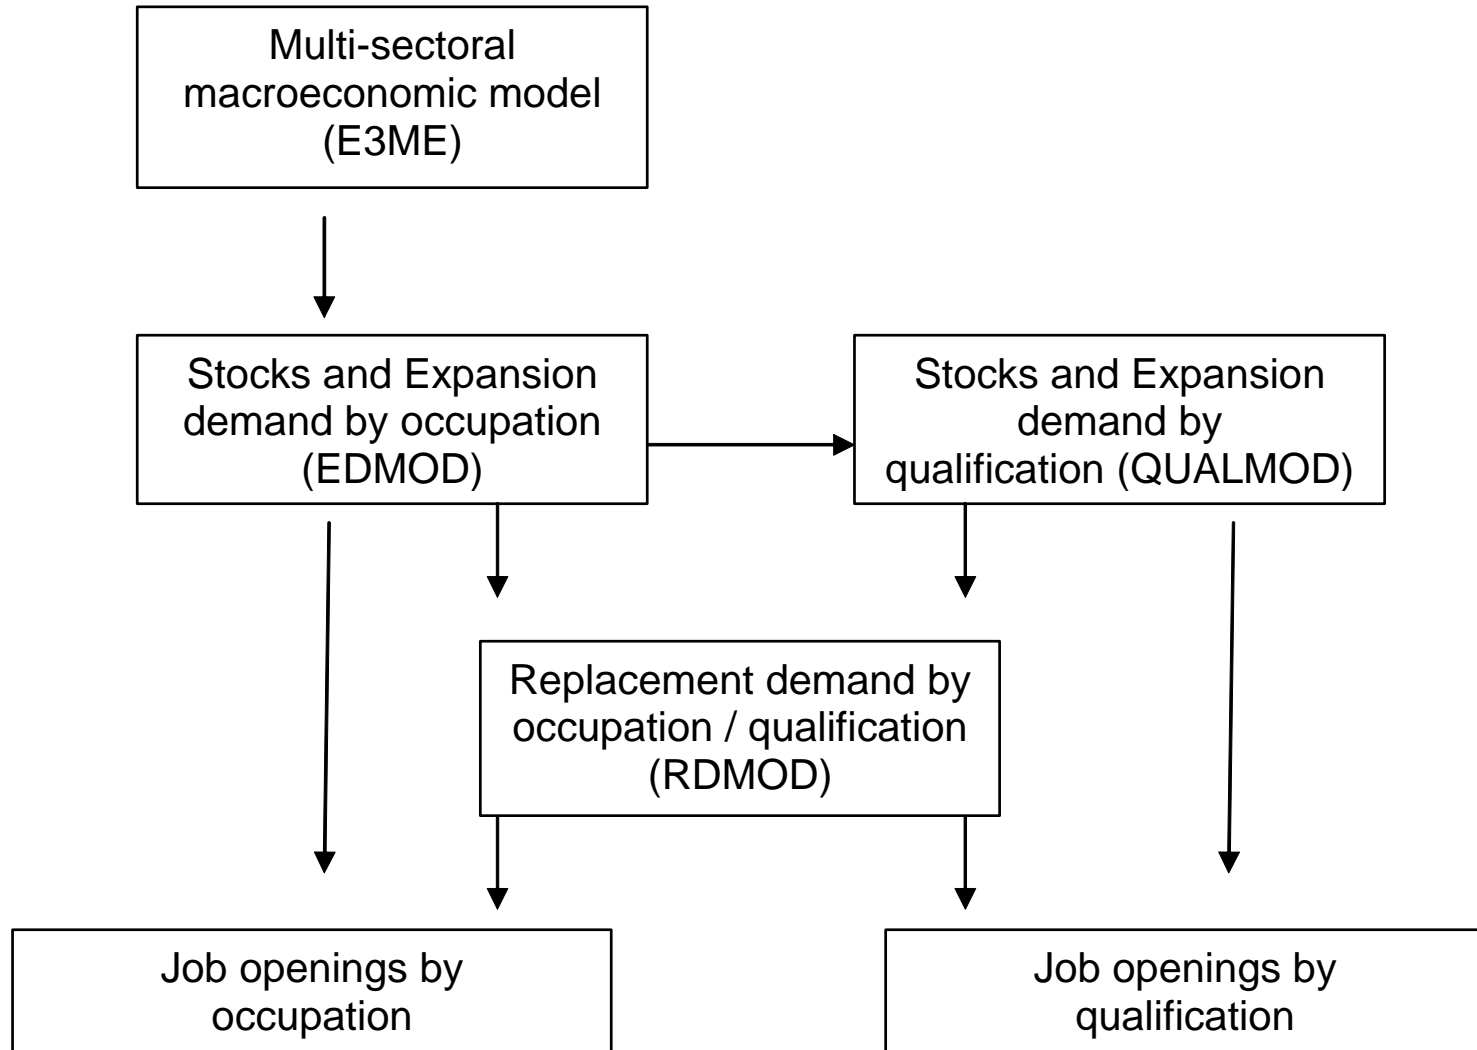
Multi-sectoral macroeconomic model (E3ME)

Stocks and Expansion demand by occupation (EDMOD)

Stocks and Expansion demand by qualification (QUALMOD)

Replacement demand by occupation / qualification (RDMOD)

Job openings by occupation

Job openings by qualification